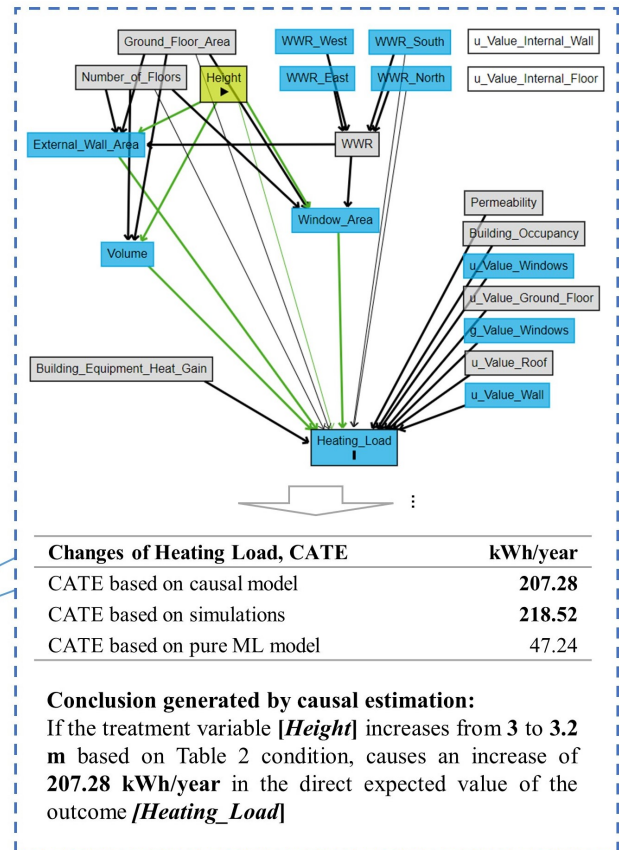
Ground_Floor_Area

WWR_West

WWR_South

u_Value_Internal_Wall

Number_of_Floors

Height

WWR_East

WWR_North

u_Value_Internal_Floor

External_Wall_Area

WWR

Window_Area

Volume

Permeability

Building_Occupancy

u_Value_Windows

u_Value_Ground_Floor

g_Value_Windows

u_Value_Roof

u_Value_Wall

Building_Equipment_Heat_Gain

Heating_Load

| Changes of Heating Load, CATE | kWh/year |
|---|---|
| CATE based on causal model | **207.28** |
| CATE based on simulations | **218.52** |
| CATE based on pure ML model | 47.24 |

**Conclusion generated by causal estimation:**
If the treatment variable **[*Height*]** increases from **3** to **3.2 m** based on Table 2 condition, causes an increase of **207.28 kWh/year** in the direct expected value of the outcome ***[Heating_Load*]**